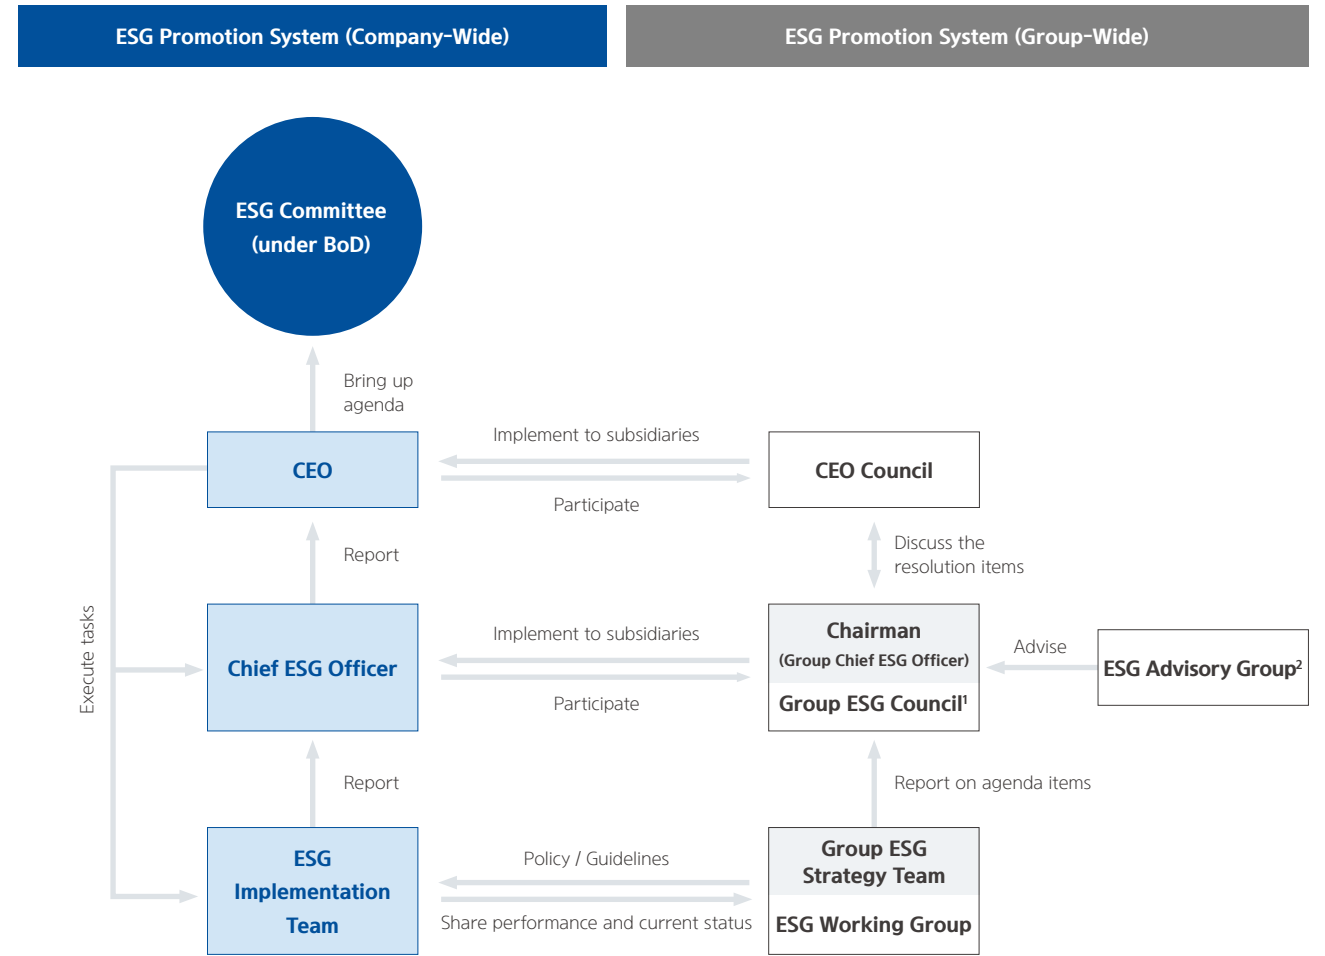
ESG Promotion System (Company-Wide)

ESG Promotion System (Group-Wide)

ESG Committee (under BoD)

Bring up agenda

CEO

Implement to subsidiaries

Participate

CEO Council

Discuss the resolution items

Report

Execute tasks

Chief ESG Officer

Implement to subsidiaries

Participate

Chairman (Group Chief ESG Officer)

Group ESG Council$^1$

Advise

ESG Advisory Group$^2$

Report

Report on agenda items

ESG Implementation Team

Policy / Guidelines

Share performance and current status

Group ESG Strategy Team

ESG Working Group